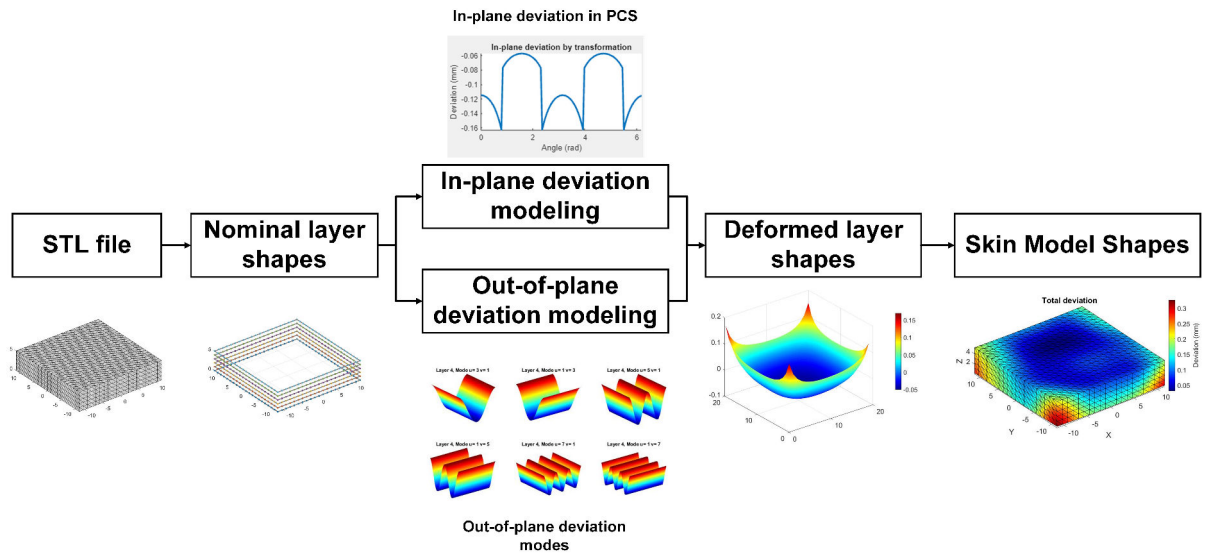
In-plane deviation in PCS

In-plane deviation by transformation

Deviation (mm)

-0.06
-0.08
-0.1
-0.12
-0.14
-0.16

0 2 4 6

Angle (rad)

STL file

Nominal layer shapes

In-plane deviation modeling

Out-of-plane deviation modeling

Deformed layer shapes

Skin Model Shapes

Layer 4, Mode u= 3 v= 1

Layer 4, Mode u= 1 v= 3

Layer 4, Mode u= 5 v= 1

Layer 4, Mode u= 1 v= 5

Layer 4, Mode u= 7 v= 1

Layer 4, Mode u= 1 v= 7

Out-of-plane deviation modes

0.2
0.1
0
-0.1

0.15
0.1
0.05
0
-0.05

20 10 0 0 10 20

Total deviation

0.3
0.25
0.2
0.15
0.1
0.05

Deviation (mm)

Z
4
2
10 5 0 -5 -10
Y
-10 -5 0 5 10
X